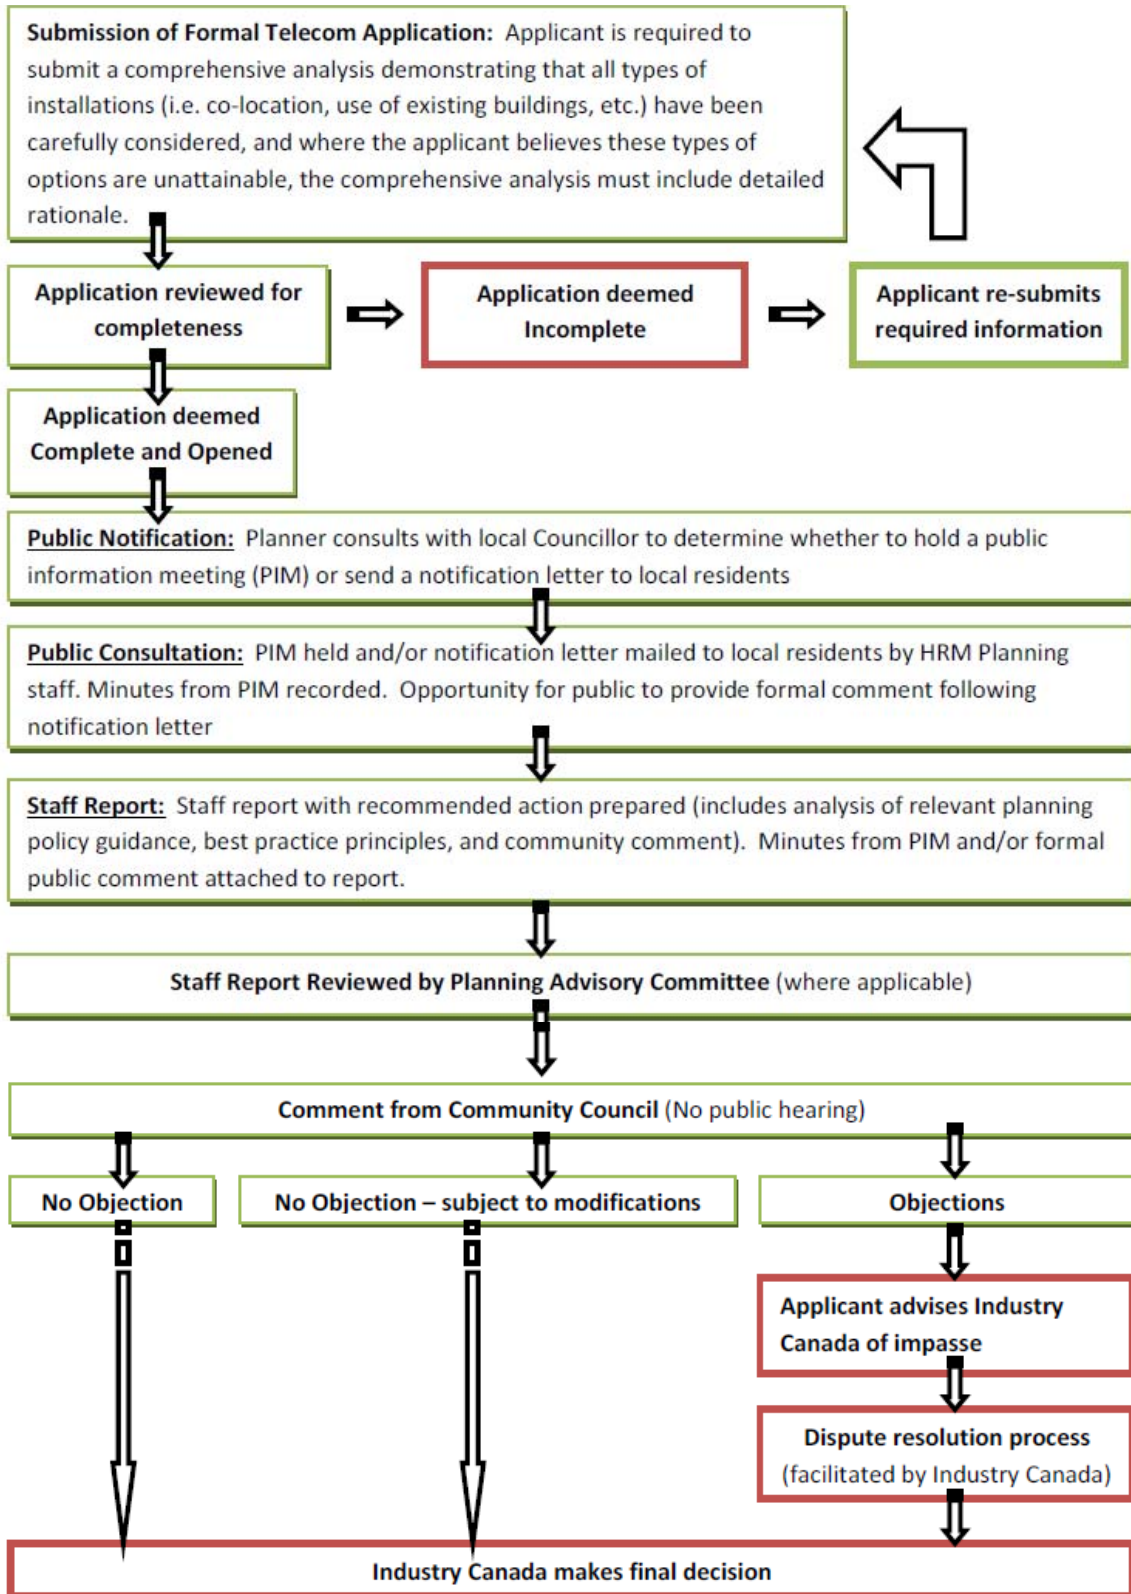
Submission of Formal Telecom Application: Applicant is required to submit a comprehensive analysis demonstrating that all types of installations (i.e. co-location, use of existing buildings, etc.) have been carefully considered, and where the applicant believes these types of options are unattainable, the comprehensive analysis must include detailed rationale.

Application reviewed for completeness

Application deemed Incomplete

Applicant re-submits required information

Application deemed Complete and Opened

Public Notification: Planner consults with local Councillor to determine whether to hold a public information meeting (PIM) or send a notification letter to local residents

Public Consultation: PIM held and/or notification letter mailed to local residents by HRM Planning staff. Minutes from PIM recorded. Opportunity for public to provide formal comment following notification letter

Staff Report: Staff report with recommended action prepared (includes analysis of relevant planning policy guidance, best practice principles, and community comment). Minutes from PIM and/or formal public comment attached to report.

Staff Report Reviewed by Planning Advisory Committee (where applicable)

Comment from Community Council (No public hearing)

No Objection

No Objection – subject to modifications

Objections

Applicant advises Industry Canada of impasse

Dispute resolution process (facilitated by Industry Canada)

Industry Canada makes final decision